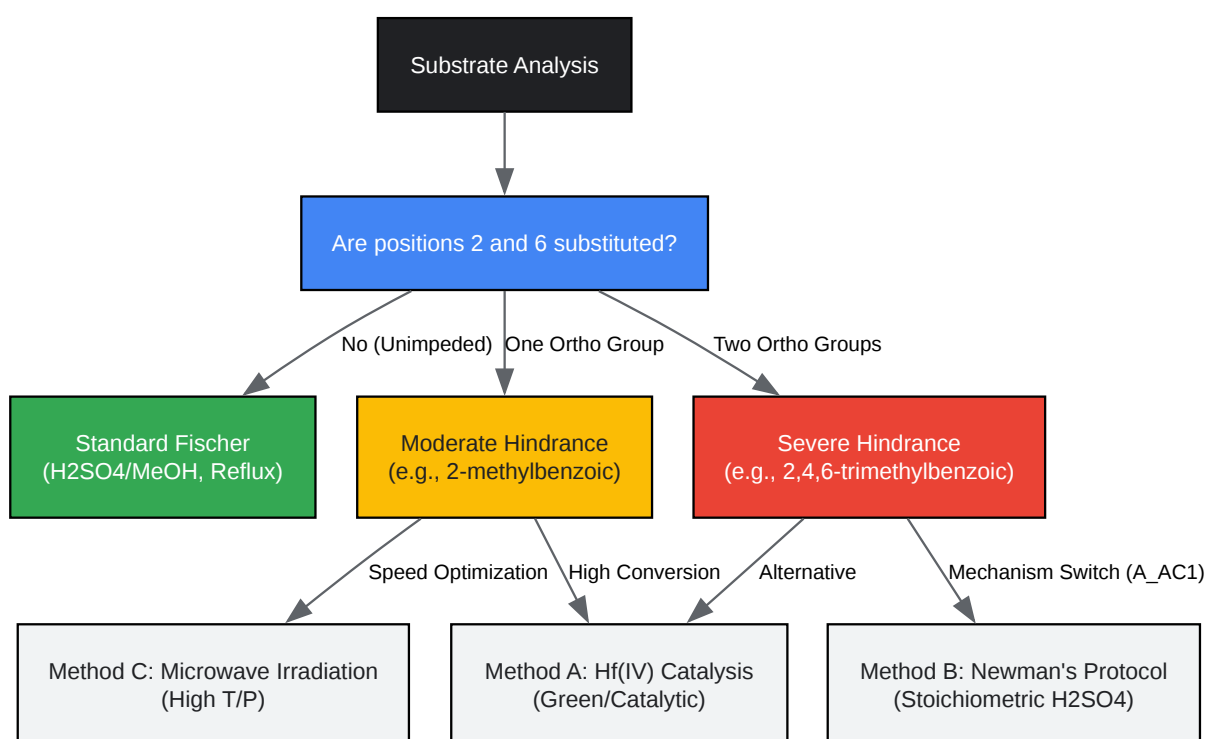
Substrate Analysis

Are positions 2 and 6 substituted?

No (Unimpeded)

One Ortho Group

Two Ortho Groups

Standard Fischer (H2SO4/MeOH, Reflux)

Moderate Hindrance (e.g., 2-methylbenzoic)

Severe Hindrance (e.g., 2,4,6-trimethylbenzoic)

Speed Optimization

High Conversion

Alternative

Mechanism Switch (A_AC1)

Method C: Microwave Irradiation (High T/P)

Method A: Hf(IV) Catalysis (Green/Catalytic)

Method B: Newman's Protocol (Stoichiometric H2SO4)